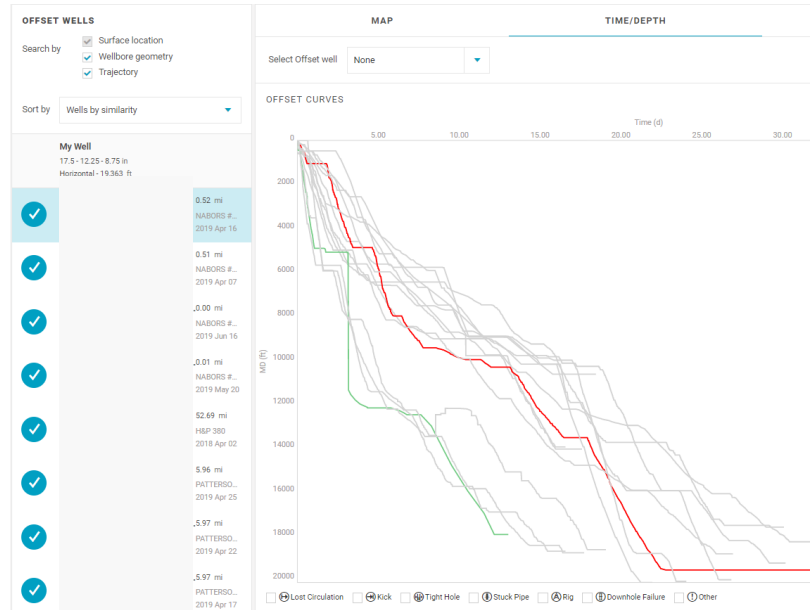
OFFSET WELLS

Search by
Surface location
Wellbore geometry
Trajectory

Sort by
Wells by similarity

My Well
17.5 - 12.25 - 8.75 in
Horizontal - 19,363 ft

0.52 mi
NABORS #...
2019 Apr 16

0.51 mi
NABORS #...
2019 Apr 07

.00 mi
NABORS #...
2019 Jun 16

.01 mi
NABORS #...
2019 May 20

52.69 mi
H&P 380
2018 Apr 02

5.96 mi
PATTERSO...
2019 Apr 25

5.97 mi
PATTERSO...
2019 Apr 22

5.97 mi
PATTERSO...
2019 Apr 17

MAP
TIME/DEPTH

Select Offset well
None

OFFSET CURVES

Time (d)
5.00
10.00
15.00
20.00
25.00
30.00

MD (ft)
0
2000
4000
6000
8000
10000
12000
14000
16000
18000
20000

Lost Circulation
Kick
Tight Hole
Stuck Pipe
Rig
Downhole Failure
Other